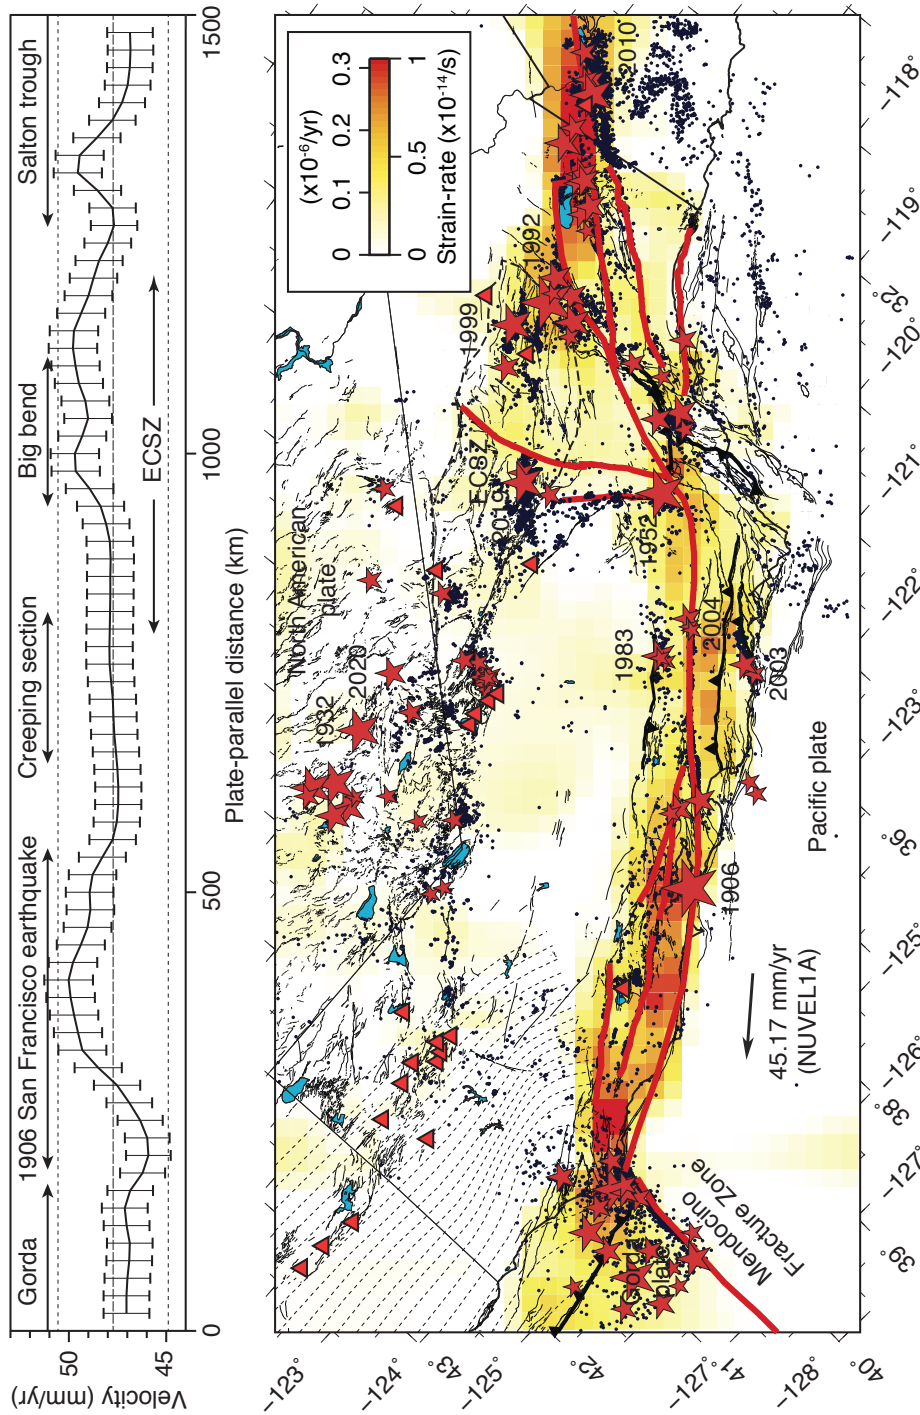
Gorda
1906 San Francisco earthquake
Creeping section
Big bend
Salton trough
ECSZ
Velocity (mm/yr)
50
45
0
500
1000
1500
Plate-parallel distance (km)

$(\times10^{-6}$/yr)
0
0.1
0.2
0.3
0
0.5
1
Strain-rate $(\times10^{-14}$/s)

North American plate
Pacific plate
Gorda plate
Mendocino Fracture Zone
45.17 mm/yr (NUVEL1A)
ECSZ
1906
1932
2020
1983
1952
2004
2003
2019
1999
1992
2010

$-118°$
$-119°$
$32°$
$-120°$
$-121°$
$-122°$
$-123°$
$36°$
$-125°$
$-126°$
$38°$
$-127°$
$39°$
$-123°$
$-124°$
$43°$
$-125°$
$42°$
$-127°$
$41°$
$-128°$
$40°$